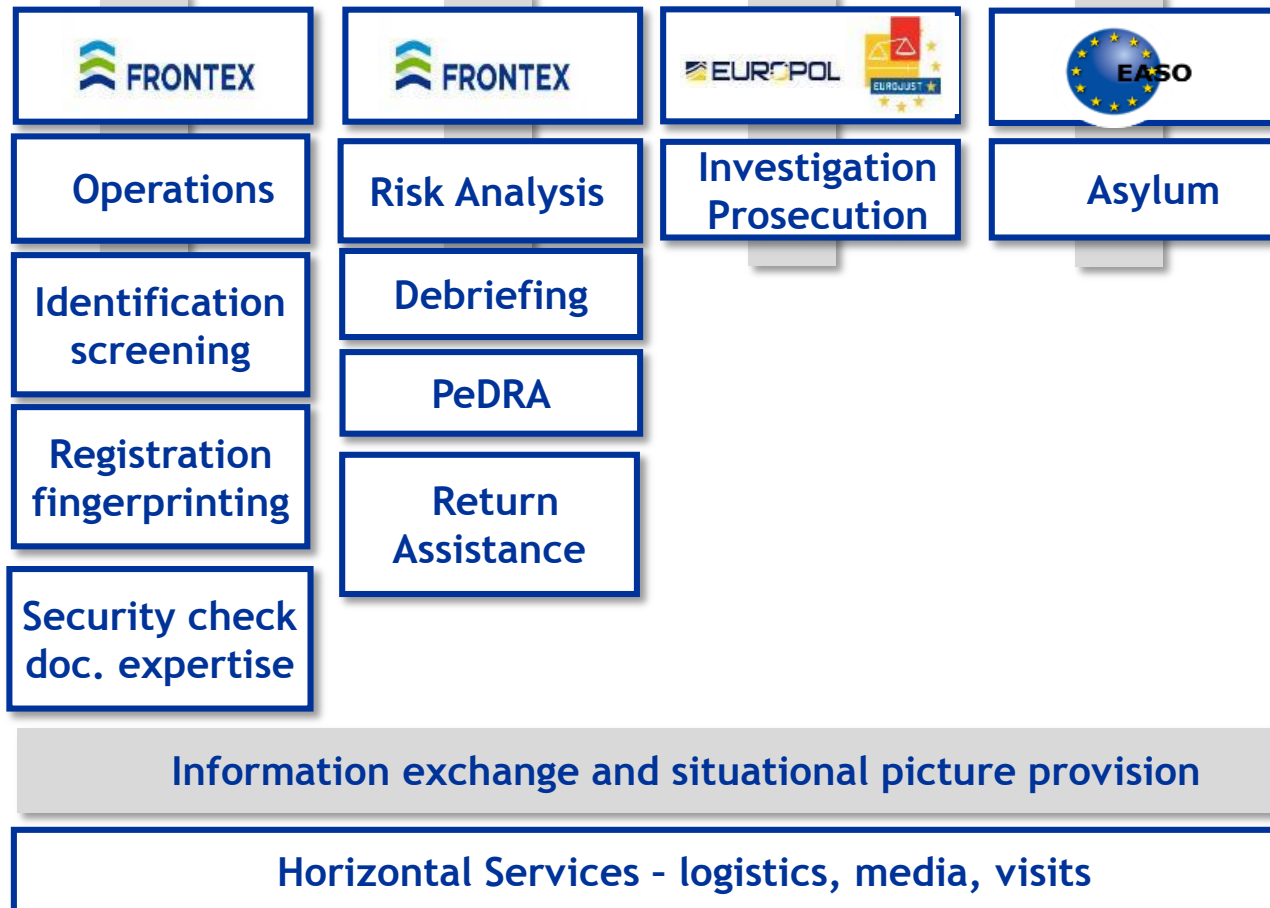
FRONTEX

Operations

Identification screening

Registration fingerprinting

Security check doc. expertise

FRONTEX

Risk Analysis

Debriefing

PeDRA

Return Assistance

EUROPOL

EUROJUST

Investigation Prosecution

EASO

Asylum

Information exchange and situational picture provision

Horizontal Services – logistics, media, visits